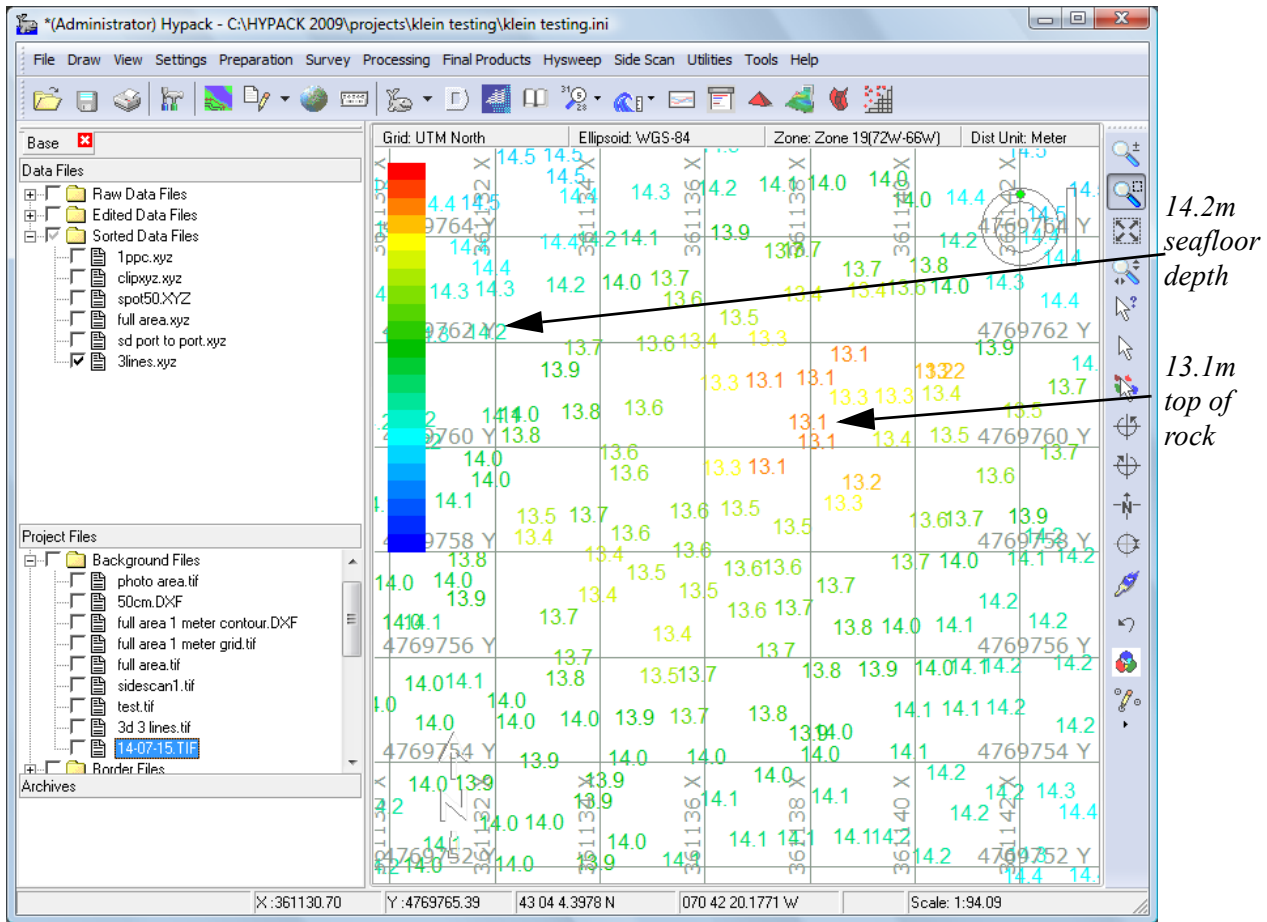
*(Administrator) Hypack - C:\HYPACK 2009\projects\klein testing\klein testing.ini

File Draw View Settings Preparation Survey Processing Final Products Hysweep Side Scan Utilities Tools Help

Base

Data Files
Raw Data Files
Edited Data Files
Sorted Data Files
1ppc.xyz
clipxyz.xyz
spot50.XYZ
full area.xyz
sd port to port.xyz
3lines.xyz

Project Files
Background Files
photo area.tif
50cm.DXF
full area 1 meter contour.DXF
full area 1 meter grid.tif
full area.tif
sidescan1.tif
test.tif
3d 3 lines.tif
14-07-15.TIF
Border Files
Archives

Grid: UTM North | Ellipsoid: WGS-84 | Zone: Zone 19(72W-66W) | Dist Unit: Meter

4769764 Y
4769762 Y
4769760 Y
4769758 Y
4769756 Y
4769754 Y
4769752 Y
361132 X
361134 X
361136 X
361138 X
361140 X
361142 X

14.5 14.5 14.4 14.4 14.5 14.3 14.2 14.1 14.0 14.0 14.4 14.5
14.4 14.4 14.2 14.1 13.9 13.7 13.7 14.2
14.4 14.3 14.3 14.2 14.0 13.7 13.6 13.4 13.7 13.4 13.6 13.8 14.0 14.3 14.4
13.5 13.3
13.7 13.6 13.4 13.3 13.1 13.9
13.9 13.3 13.1 13.1 13.2 13.2 13.3 13.3 13.4 13.7
14.0 13.8 13.6 13.1 13.5
13.8 13.1 13.4 13.5 13.7
13.6 14.0 13.3 13.1 13.6
14.0 13.6 13.2
14.1 13.3
13.5 13.7 13.6 13.5 13.5 13.6 13.7 13.9
13.4 13.6 14.2
13.8 13.4 13.6 13.7 14.0 14.1 14.2
14.0 14.0 13.5 13.6 13.6 13.7
13.9 13.4 13.5 14.2
14.0 14.1 13.7 13.6 13.7 14.2
13.4 13.8 14.0 14.1
13.7 13.7 14.2
14.0 14.1 13.8 13.5 13.7 13.8 13.9 14.0 14.1 14.2
14.0 14.1 14.1 14.2
14.0 14.0 14.0 13.9 13.7 13.8 13.9 14.0 14.2
13.9 14.0 14.0 14.0 14.1
14.0 13.9 13.9 14.0 14.2 14.3
14.2 13.9 14.1 14.1 14.2 14.4
14.0 14.0 14.0 14.1 14.1 14.1 14.2
14.1 14.0 14.0 13.9 14.1 14.2 14.4 14.4

X :361130.70 | Y :4769765.39 | 43 04 4.3978 N | 070 42 20.1771 W | Scale: 1:94.09

14.2m seafloor depth

13.1m top of rock